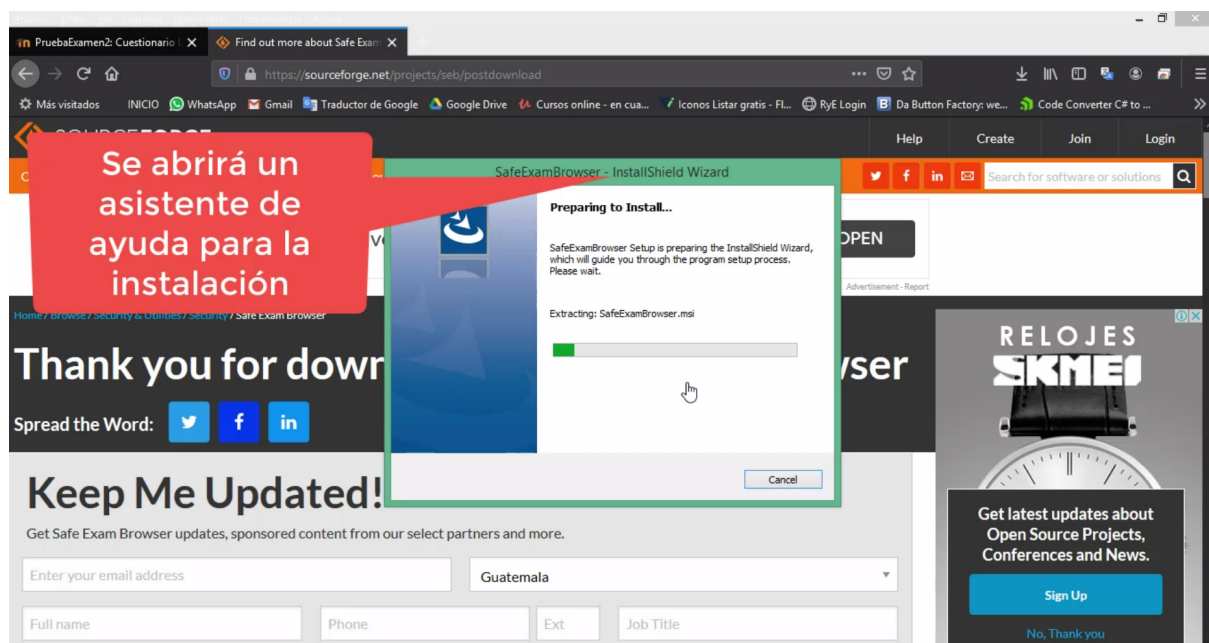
PruebaExamen2: Cuestionario
Find out more about Safe Exam

https://sourceforge.net/projects/seb/postdownload

Más visitados INICIO WhatsApp Gmail Traductor de Google Google Drive Cursos online - en cua... Iconos Listar gratis - Fl... RyE Login Da Button Factory: we... Code Converter C# to ...

Help Create Join Login

Search for software or solutions

Se abrirá un asistente de ayuda para la instalación

SafeExamBrowser - InstallShield Wizard

Preparing to Install...

SafeExamBrowser Setup is preparing the InstallShield Wizard, which will guide you through the program setup process. Please wait.

Extracting: SafeExamBrowser.msi

Cancel

OPEN

Advertisement - Report

Home / Browse / Security & Utilities / Security / Safe Exam Browser

Thank you for down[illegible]wser

Spread the Word:

Keep Me Updated!

Get Safe Exam Browser updates, sponsored content from our select partners and more.

Enter your email address

Guatemala

Full name

Phone

Ext

Job Title

RELOJES SKMEI

Get latest updates about Open Source Projects, Conferences and News.

Sign Up

No, Thank you